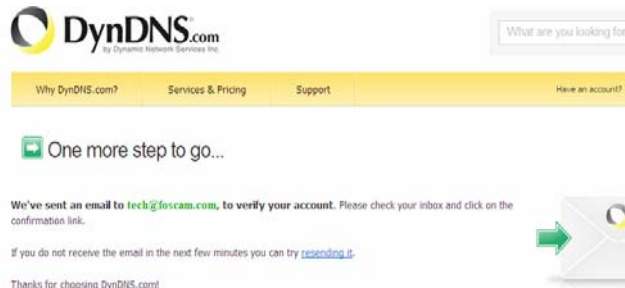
DynDNS.com
by Dynamic Network Services Inc.

What are you looking for

Why DynDNS.com? Services & Pricing Support Have an account?

One more step to go...

We've sent an email to tech@foscam.com, to verify your account. Please check your inbox and click on the confirmation link.

If you do not receive the email in the next few minutes you can try resending it.

Thanks for choosing DynDNS.com!